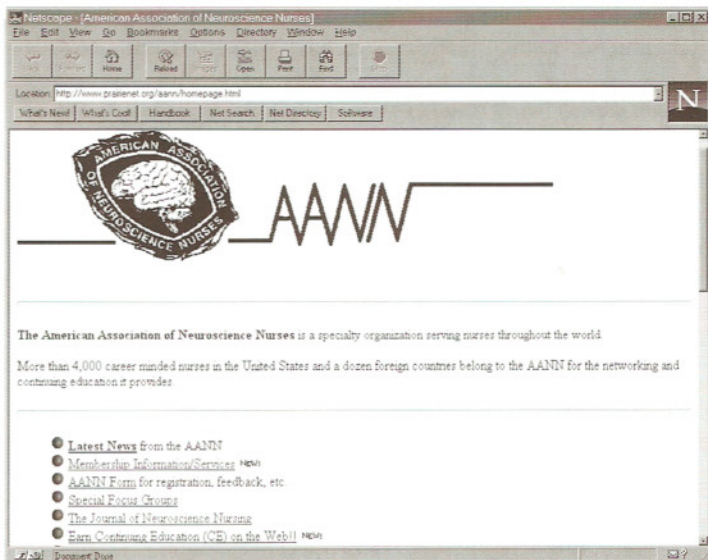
Netscape - [American Association of Neuroscience Nurses]

File Edit View Go Bookmarks Options Directory Window Help

Back Forward Home Reload Images Open Print Find Stop

Location: http://www.prairienet.org/aann/homepage.html

What's New! What's Cool! Handbook Net Search Net Directory Software

N

AMERICAN ASSOCIATION OF NEUROSCIENCE NURSES

AANN

**The American Association of Neuroscience Nurses** is a specialty organization serving nurses throughout the world.

More than 4,000 career minded nurses in the United States and a dozen foreign countries belong to the AANN for the networking and continuing education it provides.

- Latest News from the AANN
- Membership Information/Services NEW!
- AANN Form for registration, feedback, etc
- Special Focus Groups
- The Journal of Neuroscience Nursing
- Earn Continuing Education (CE) on the Web!! NEW!

Document: Done